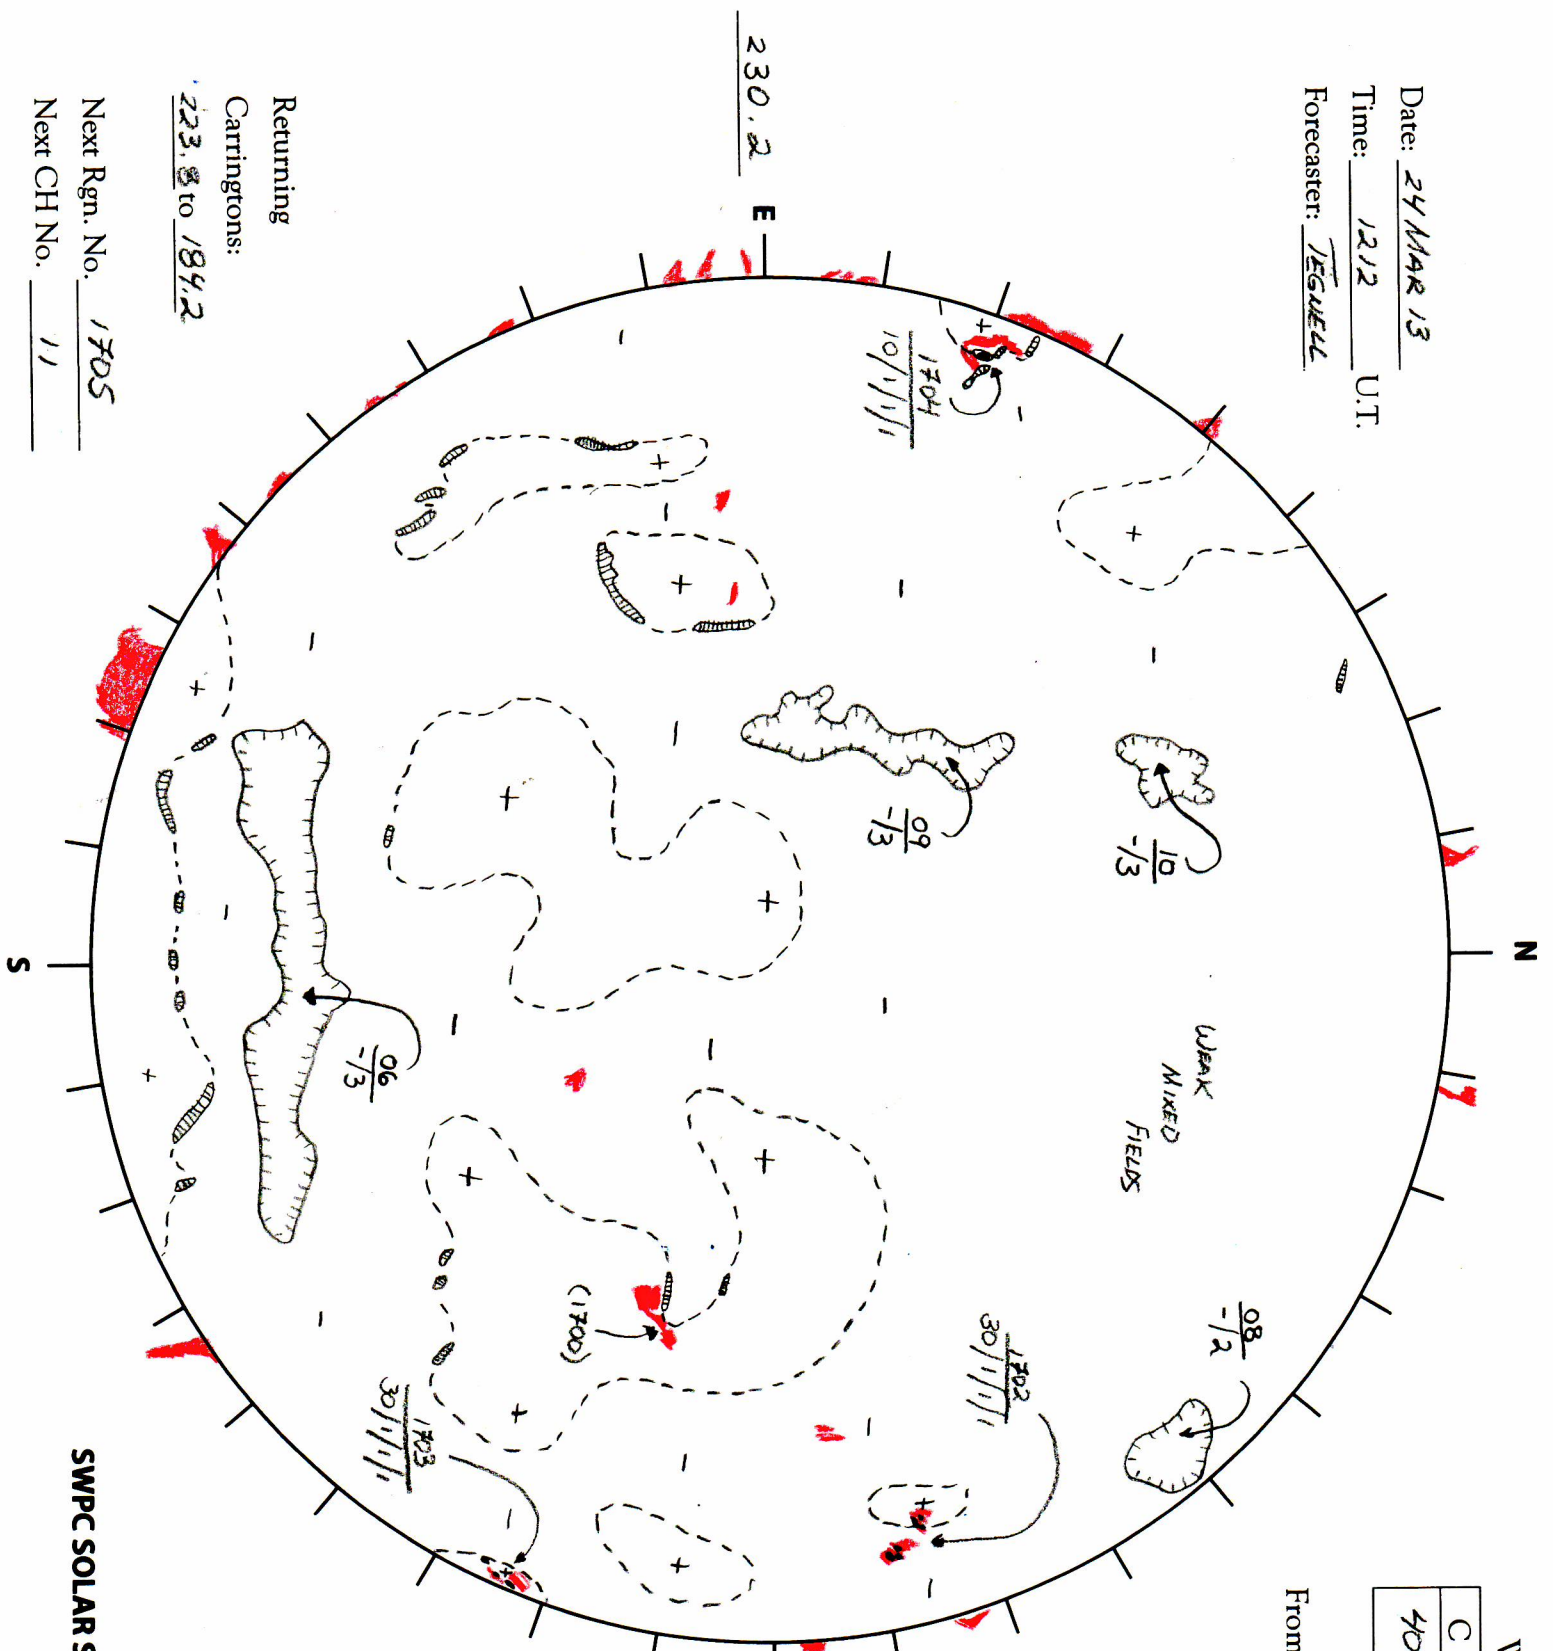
Date: 24 MAR 13
Time: 1212 U.T.
Forecaster: JEGWELL

230.2

Returning Carringtons: 223.8 to 184.2

Next Rgn. No. 1705
Next CH No. 11

E
N
S

1704
10/1/1/1

09
-/3

10
-/3

06
-/3

WEAK MIXED FIELDS

(1700)

08
-/2

1702
30/1/1/1

1703
30/1/1/1

SWPC SOLAR S

From

C
40